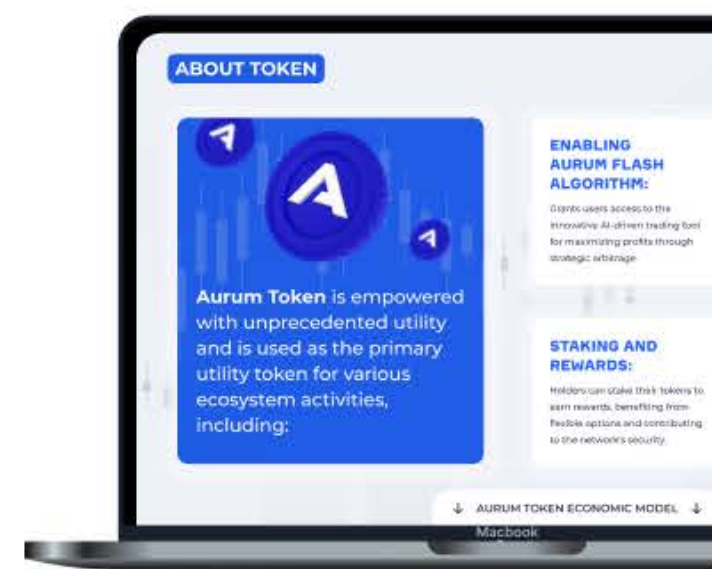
ABOUT TOKEN

Aurum Token is empowered with unprecedented utility and is used as the primary utility token for various ecosystem activities, including:

ENABLING AURUM FLASH ALGORITHM:

Grants users access to the innovative AI-driven trading tool for maximizing profits through strategic arbitrage

STAKING AND REWARDS:

Holders can stake their tokens to earn rewards, benefiting from flexible options and contributing to the network's security.

↓ AURUM TOKEN ECONOMIC MODEL ↓

Macbook